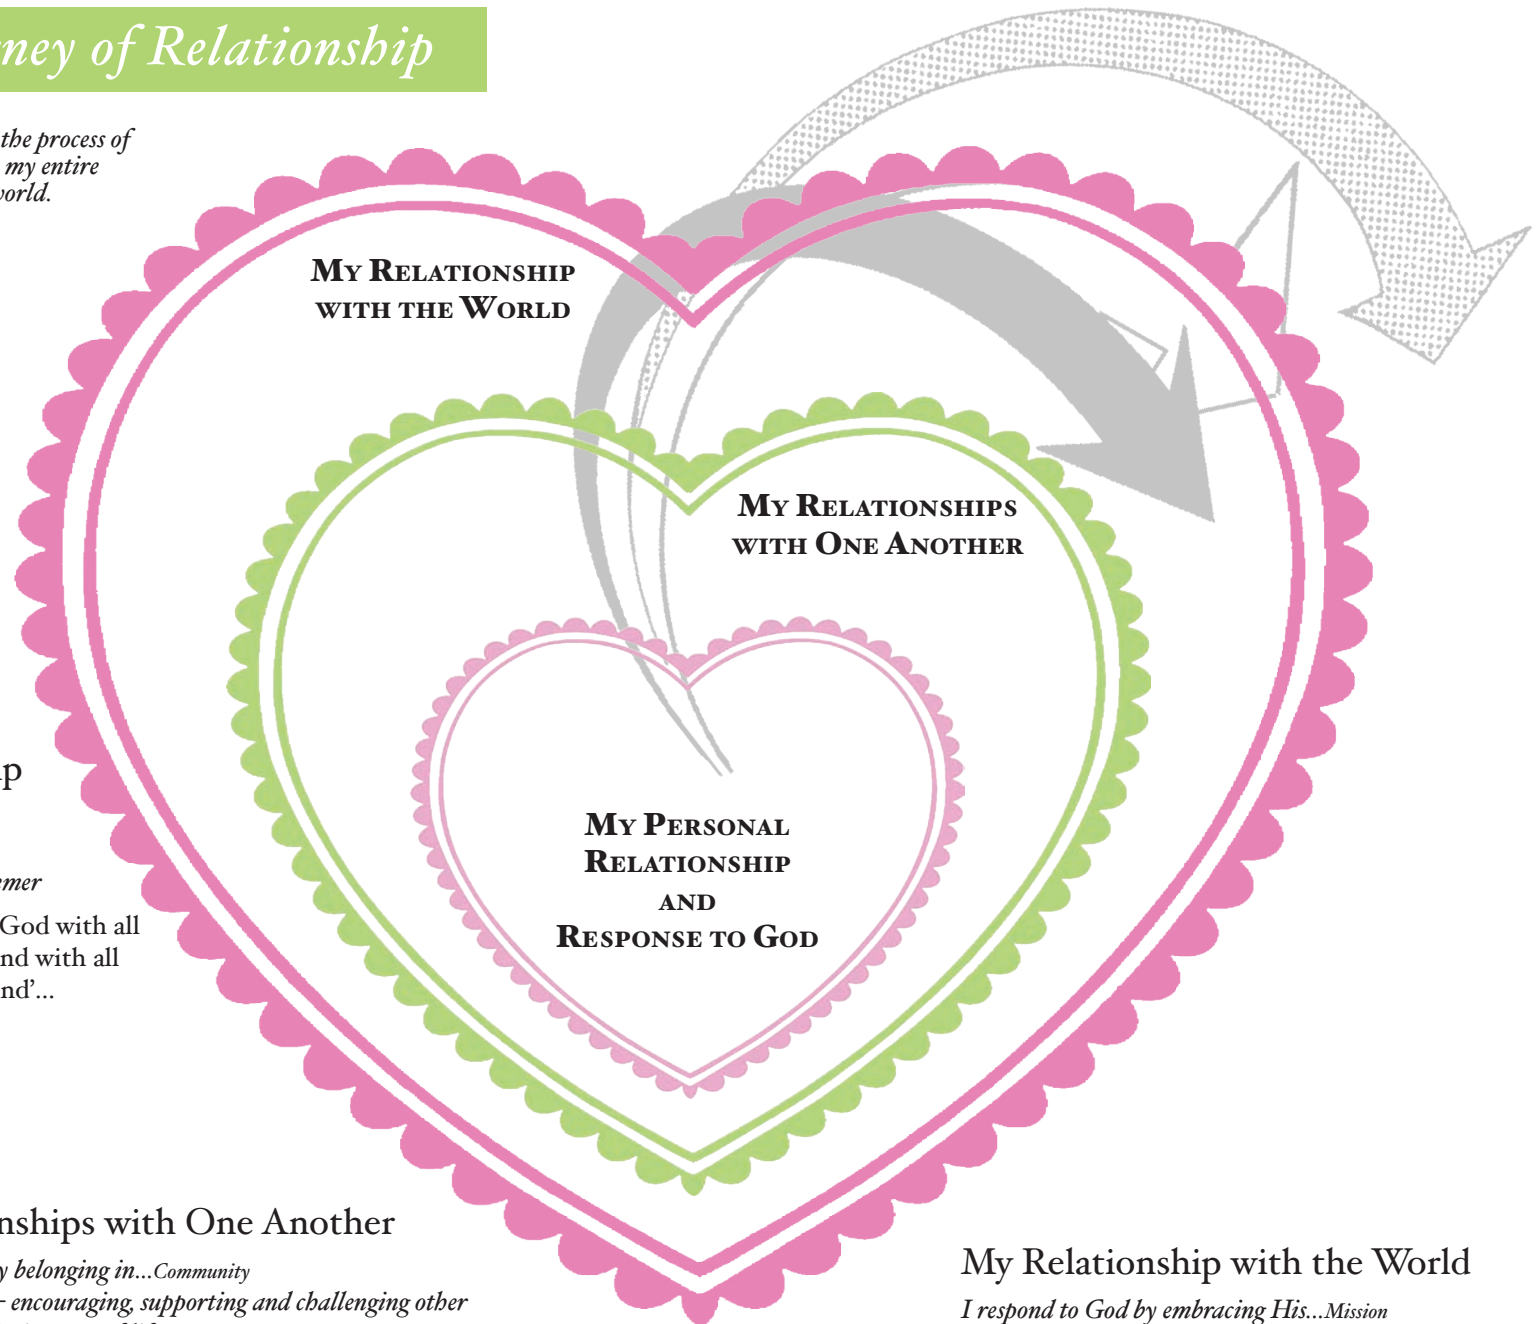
ney of Relationship

the process of my entire world.

My Relationship with the World

My Relationships with One Another

My Personal Relationship and Response to God

p

mer
God with all nd with all nd'...

nships with One Another
y belonging in...Community
- encouraging, supporting and challenging other

My Relationship with the World
I respond to God by embracing His...Mission